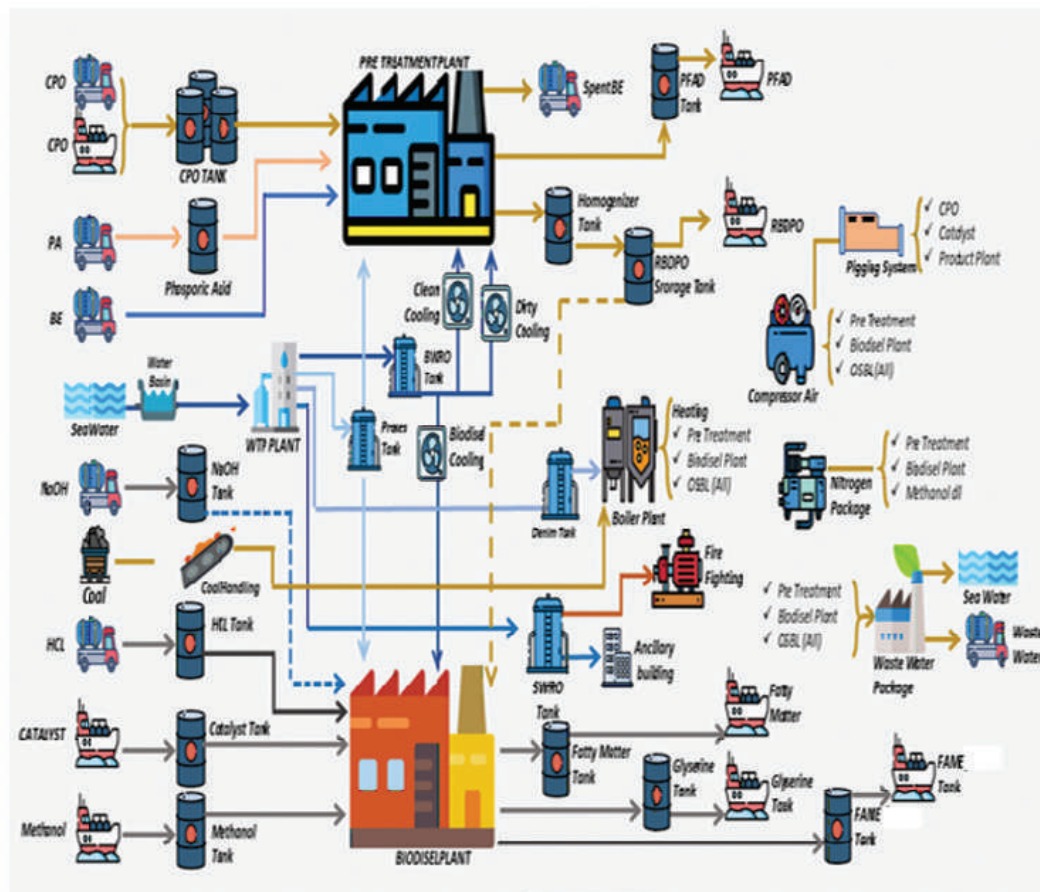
CPO

CPO

CPO TANK

PRE TREATMENTPLANT

SpentBE

PFAD Tank

PFAD

PA

Phosporic Acid

BE

Homognizer Tank

RBDPO Srorage Tank

RBDPO

Pigging System

✓ CPO
✓ Catalyst
✓ Product Plant

Clean Cooling

Dirty Cooling

Compressor Air

✓ Pre Treatment
✓ Biodsel Plant
✓ OSBL(All)

Water Basin

SeaWater

WTP PLANT

BWRO Tank

Proses Tank

Biodisel Cooling

Heating
✓ Pre Treatment
✓ Biodisel Plant
✓ OSBL (All)

Boiler Plant

✓ Pre Treatment
✓ Biodisel Plant
✓ Methanol dl

Nitrogen Package

NaOH

NaOH Tank

Demin Tank

Coal

CoalHandling

Fire Fighting

✓ Pre Treatment
✓ Biodisel Plant
✓ OSBL (All)

Waste Water Package

Sea Water

Waste Water

HCL

HCL Tank

SWRO Tank

Ancllary building

CATALYST

Catalyst Tank

Fatty Matter

Fatty Matter Tank

Glyserine Tank

Glyserine Tank

FAME Tank

FAME Tank

Metanol

Methanol Tank

BIODISELPLANT